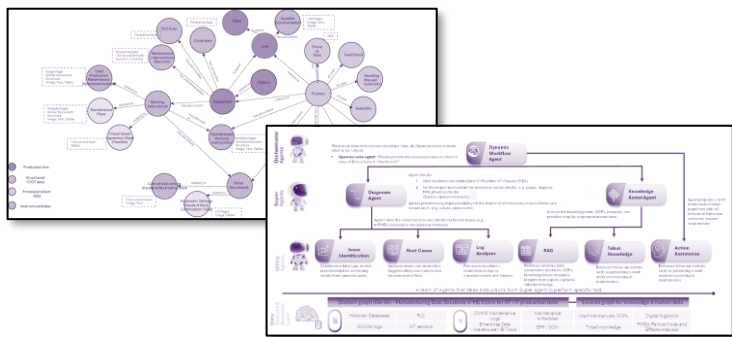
Production line

Structured OT/IT data

Process/production data

Unstructured data

Orchestration Agents

Dynamic Workflow Agent

Expert Agents

Diagnosis Agent

Knowledge Assist Agent

Utility Agents

Issue Identification

Root Cause

Log Analyzer

RAG

Tabular Knowledge

Action Assistance

A team of agents that takes instructions from Super agent to perform specific task

Domain graph Iter-Hub - Manufacturing Data Solutions in RE filters for DT production data

Data source graph for knowledge & human data

Historian Databases

PLC

SCADA logs

IoT sensors

CMMS Maintenance Logs

Enterprise Data Warehouse / BI Tools

Maintenance schedules

ERP / SCM

Machine manuals SOPs

Tribal knowledge

Digital logbooks

FMEA (Failure Mode and Effects Analysis)

Equipment

Process

Line

Plant